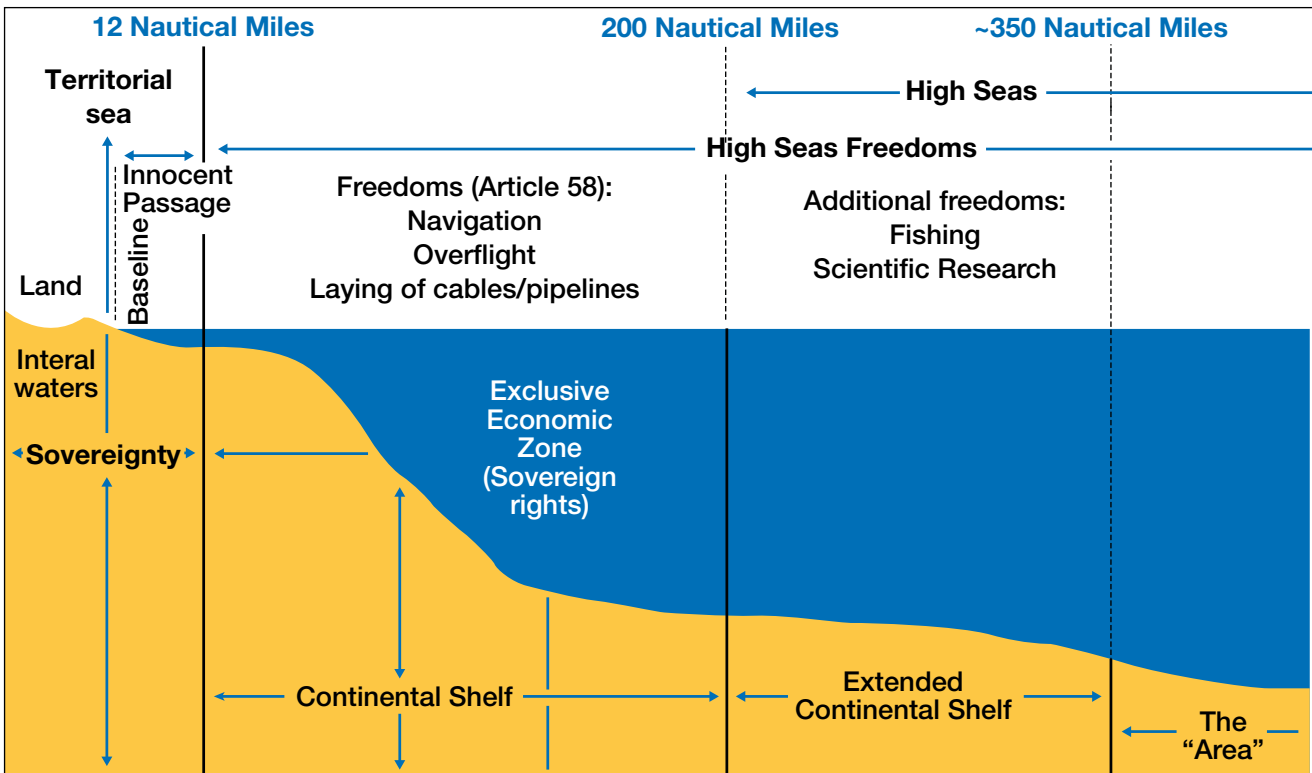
12 Nautical Miles

200 Nautical Miles

~350 Nautical Miles

Territorial sea

High Seas

High Seas Freedoms

Innocent Passage

Freedoms (Article 58):
Navigation
Overflight
Laying of cables/pipelines

Additional freedoms:
Fishing
Scientific Research

Land

Baseline

Interal waters

Sovereignty

Exclusive Economic Zone (Sovereign rights)

Continental Shelf

Extended Continental Shelf

The "Area"